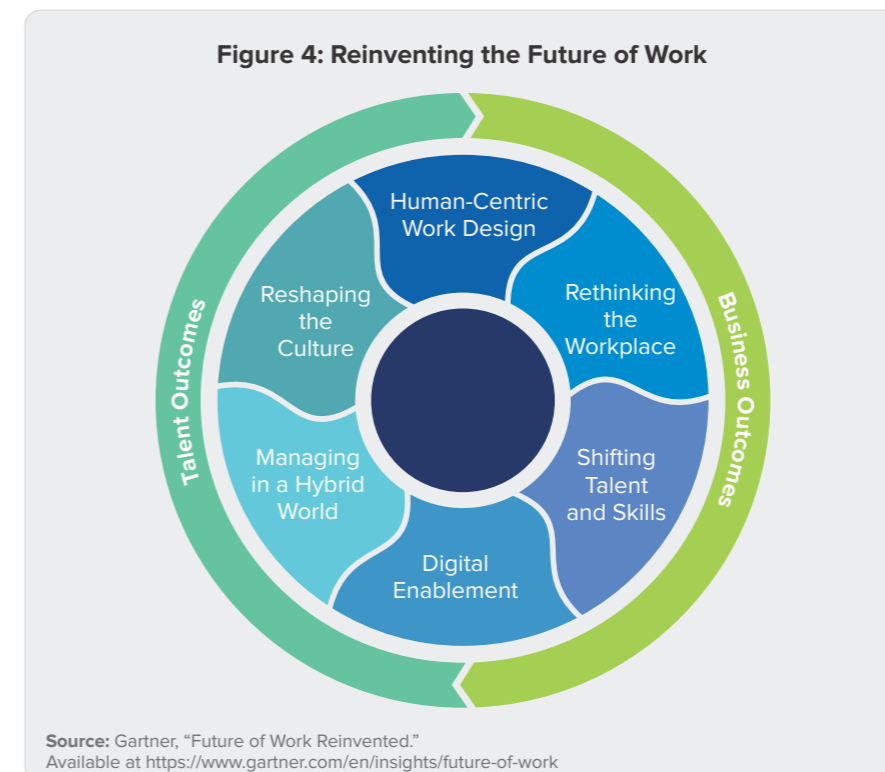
Figure 4: Reinventing the Future of Work

Talent Outcomes

Business Outcomes

Human-Centric Work Design

Rethinking the Workplace

Shifting Talent and Skills

Digital Enablement

Managing in a Hybrid World

Reshaping the Culture

Source: Gartner, "Future of Work Reinvented." Available at https://www.gartner.com/en/insights/future-of-work